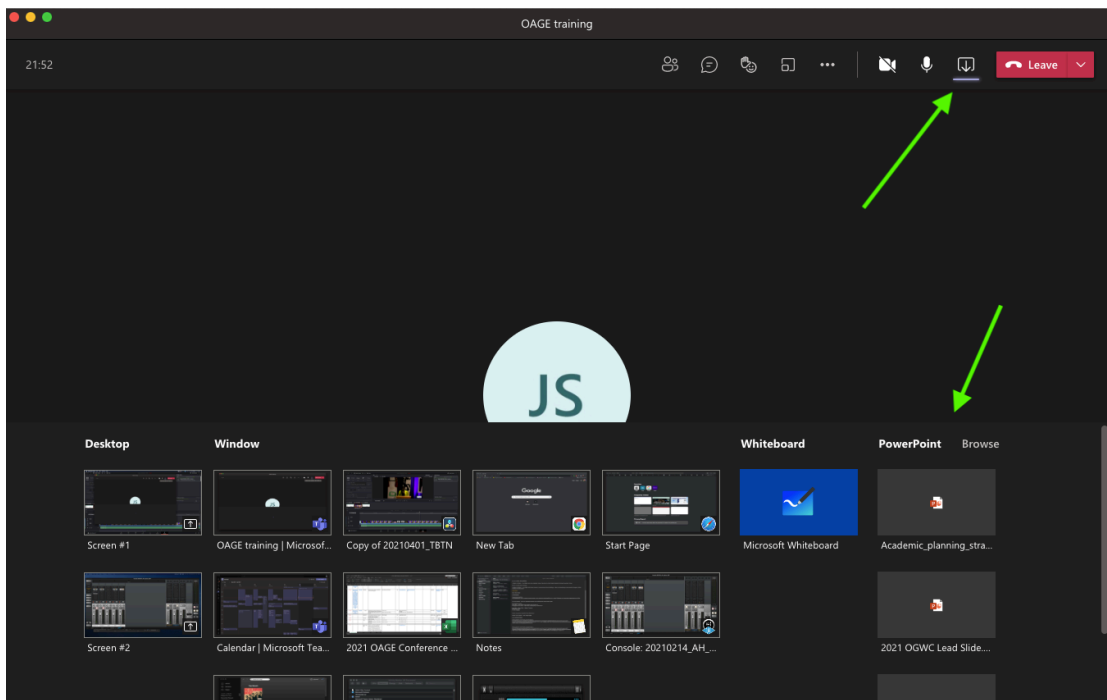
OAGE training

21:52

Leave

JS

Desktop

Window

Whiteboard

PowerPoint

Browse

Screen #1

OAGE training | Microsof...

Copy of 20210401_TBTN

New Tab

Start Page

Microsoft Whiteboard

Academic_planning_stra...

Screen #2

Calendar | Microsoft Tea...

2021 OAGE Conference ...

Notes

Console: 20210214_AH_...

2021 OGWC Lead Slide...